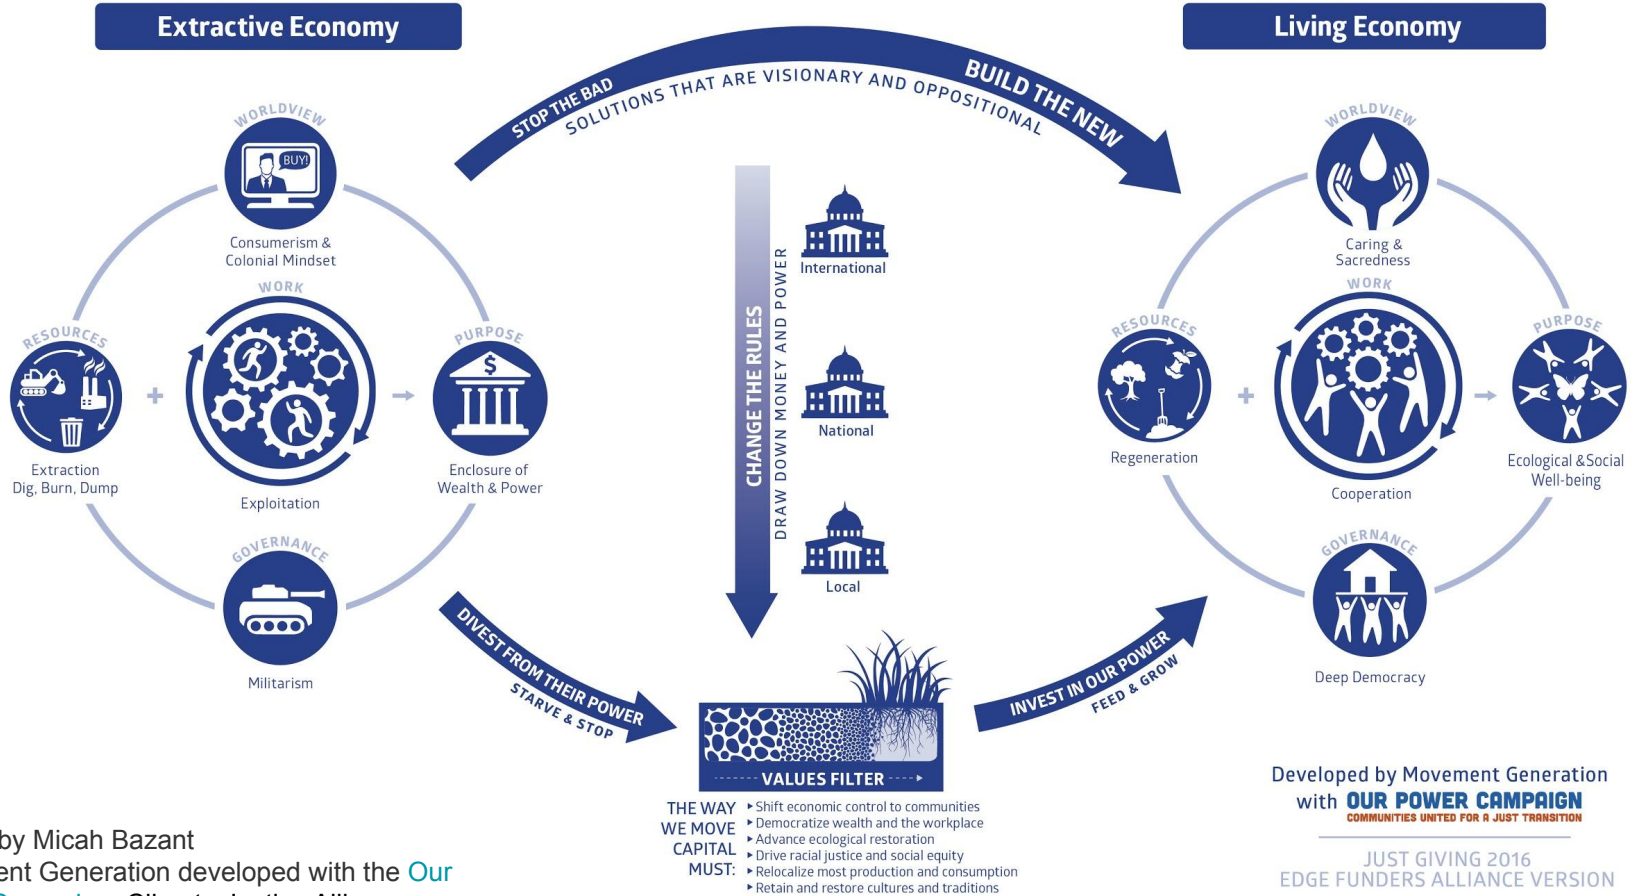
Extractive Economy

Living Economy

STOP THE BAD
SOLUTIONS THAT ARE VISIONARY AND OPPOSITIONAL
BUILD THE NEW

WORLDVIEW
BUY!
Consumerism & Colonial Mindset

WORK
Exploitation

RESOURCES
Extraction
Dig, Burn, Dump

PURPOSE
Enclosure of Wealth & Power

GOVERNANCE
Militarism

CHANGE THE RULES
DRAW DOWN MONEY AND POWER

International
National
Local

DIVEST FROM THEIR POWER
STARVE & STOP

INVEST IN OUR POWER
FEED & GROW

VALUES FILTER

THE WAY WE MOVE CAPITAL MUST:
Shift economic control to communities
Democratize wealth and the workplace
Advance ecological restoration
Drive racial justice and social equity
Relocalize most production and consumption
Retain and restore cultures and traditions

WORLDVIEW
Caring & Sacredness

WORK
Cooperation

RESOURCES
Regeneration

PURPOSE
Ecological & Social Well-being

GOVERNANCE
Deep Democracy

Developed by Movement Generation
with OUR POWER CAMPAIGN
COMMUNITIES UNITED FOR A JUST TRANSITION

JUST GIVING 2016
EDGE FUNDERS ALLIANCE VERSION

by Micah Bazant
ent Generation developed with the Our
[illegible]